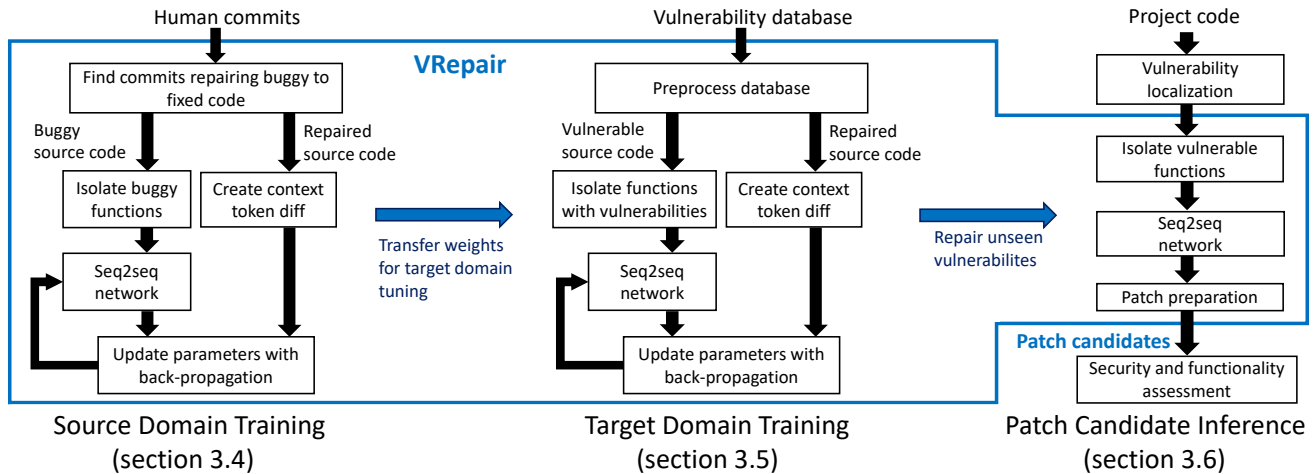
Human commits

VRepair

Find commits repairing buggy to fixed code

Buggy source code

Repaired source code

Isolate buggy functions

Create context token diff

Seq2seq network

Update parameters with back-propagation

Transfer weights for target domain tuning

Vulnerability database

Preprocess database

Vulnerable source code

Repaired source code

Isolate functions with vulnerabilities

Create context token diff

Seq2seq network

Update parameters with back-propagation

Repair unseen vulnerabilites

Project code

Vulnerability localization

Isolate vulnerable functions

Seq2seq network

Patch preparation

Patch candidates

Security and functionality assessment

Source Domain Training (section 3.4)

Target Domain Training (section 3.5)

Patch Candidate Inference (section 3.6)